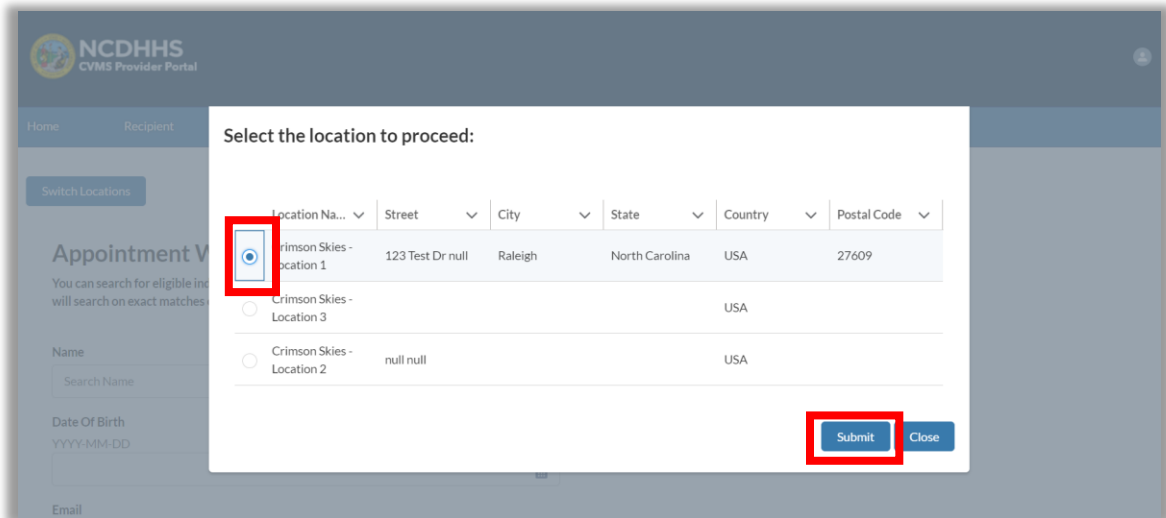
NCDHHS
CVMS Provider Portal

Home Recipient

Switch Locations

Appointment W

You can search for eligible ind will search on exact matches

Name

Search Name

Date Of Birth

YYYY-MM-DD

Email

Select the location to proceed:

| | Location Na... | Street | City | State | Country | Postal Code |
|---|---|---|---|---|---|---|
| ◉ | Crimson Skies - Location 1 | 123 Test Dr null | Raleigh | North Carolina | USA | 27609 |
| ○ | Crimson Skies - Location 3 | | | | USA | |
| ○ | Crimson Skies - Location 2 | null null | | | USA | |

Submit Close